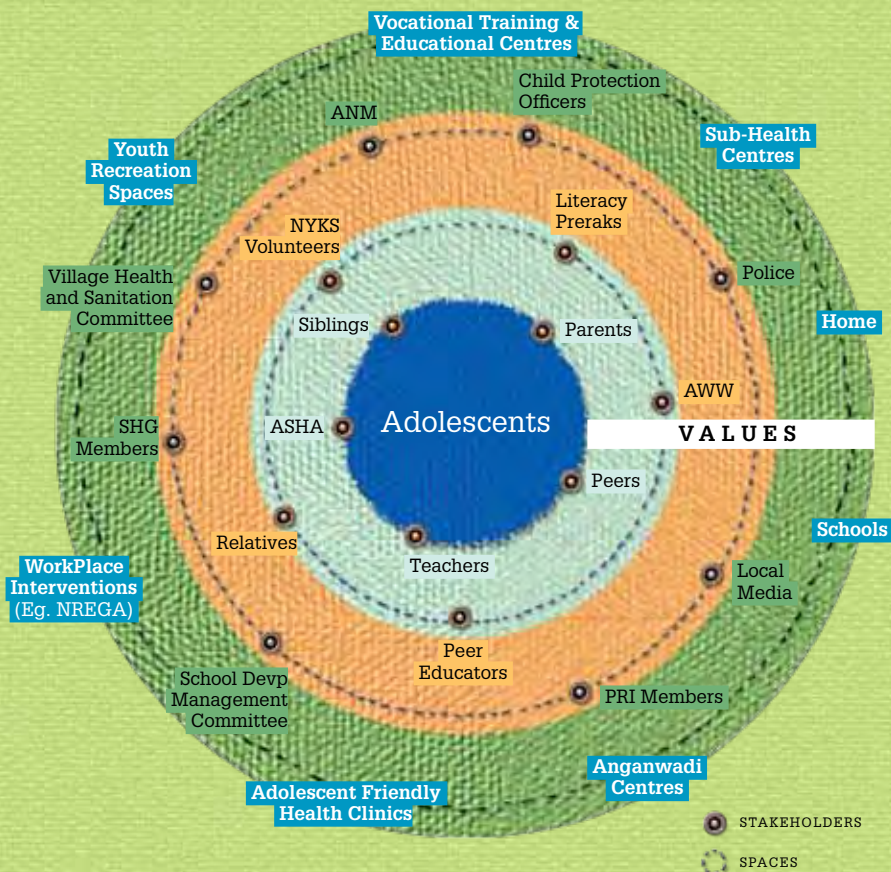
Vocational Training & Educational Centres

Child Protection Officers

ANM

Sub-Health Centres

Youth Recreation Spaces

Literacy Preraks

NYKS Volunteers

Village Health and Sanitation Committee

Police

Home

Siblings

Parents

AWW

ASHA

Adolescents

VALUES

SHG Members

Peers

Schools

Relatives

Teachers

Local Media

WorkPlace Interventions (Eg. NREGA)

Peer Educators

School Devp Management Committee

PRI Members

Anganwadi Centres

Adolescent Friendly Health Clinics

STAKEHOLDERS

SPACES